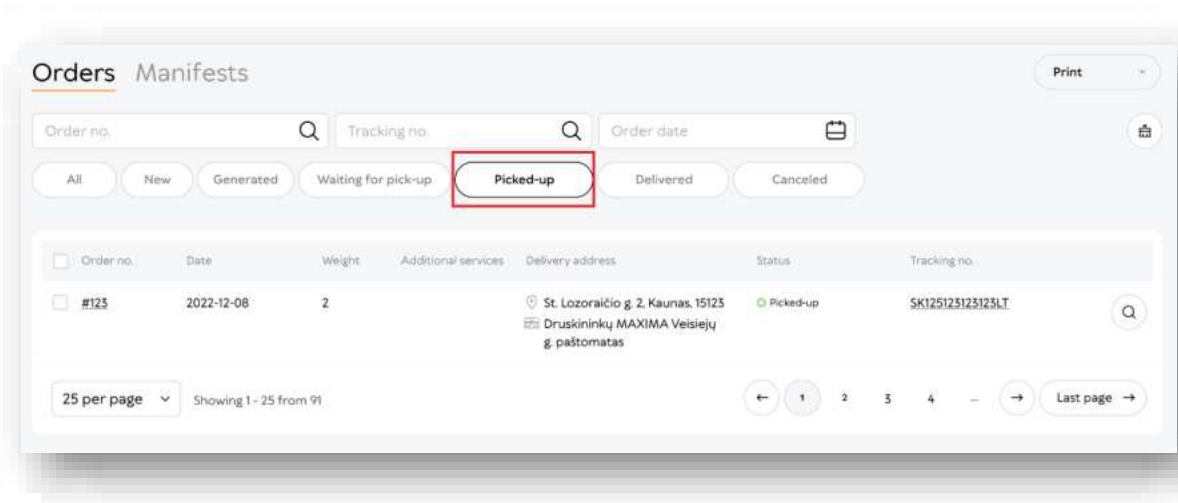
Orders Manifests

Print

Order no.

Tracking no.

Order date

All New Generated Waiting for pick-up Picked-up Delivered Canceled

| Order no. | Date | Weight | Additional services | Delivery address | Status | Tracking no. |
|---|---|---|---|---|---|---|
| #123 | 2022-12-08 | 2 | | St. Lozoraičio g. 2, Kaunas, 15123 Druskininkų MAXIMA Veisiejų g. paštomatas | Picked-up | SK125123123123LT |

25 per page

Showing 1 - 25 from 91

← 1 2 3 4 ... → Last page →